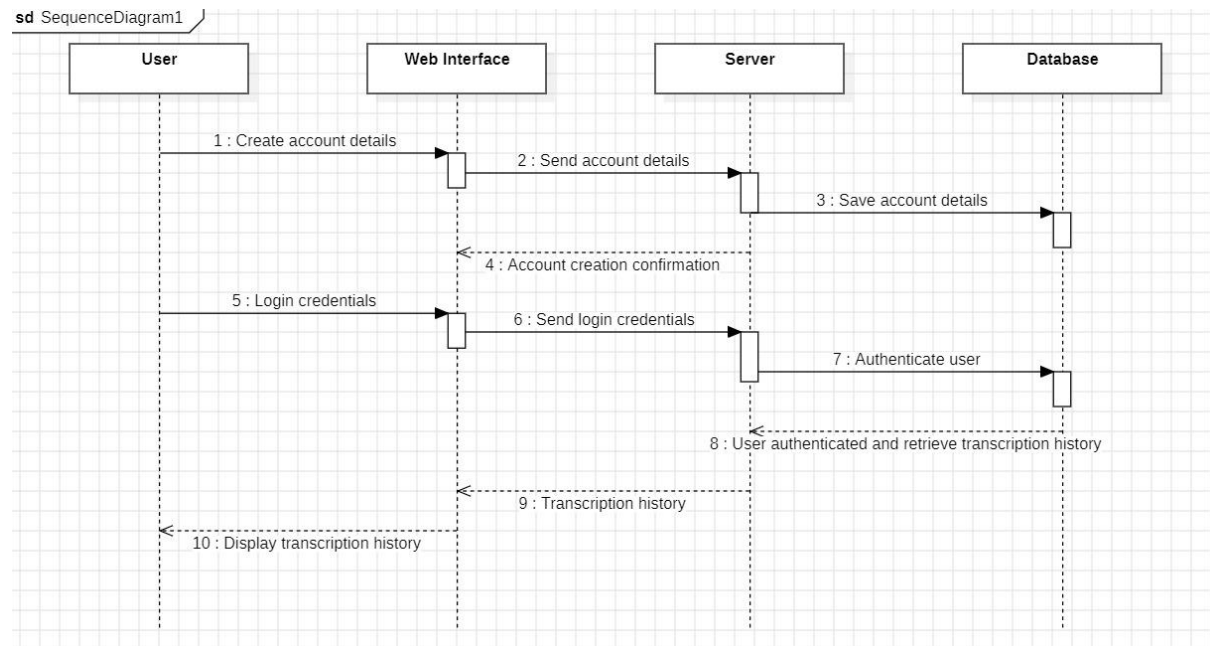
sd SequenceDiagram1

User

Web Interface

Server

Database

1 : Create account details

2 : Send account details

3 : Save account details

4 : Account creation confirmation

5 : Login credentials

6 : Send login credentials

7 : Authenticate user

8 : User authenticated and retrieve transcription history

9 : Transcription history

10 : Display transcription history